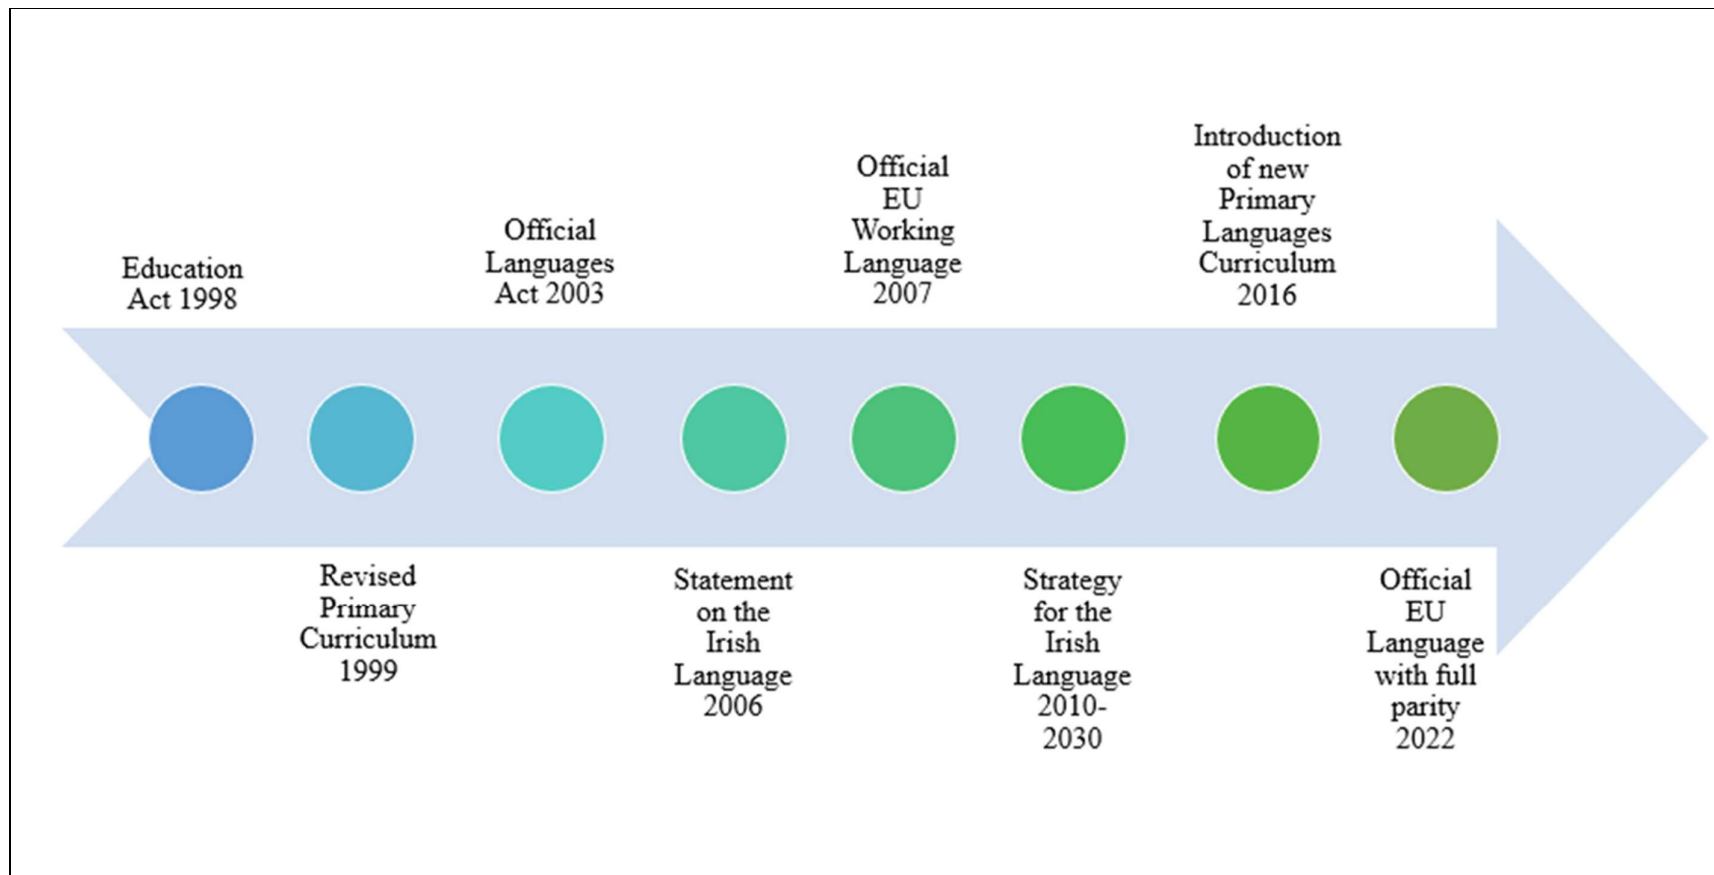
Education Act 1998

Revised Primary Curriculum 1999

Official Languages Act 2003

Statement on the Irish Language 2006

Official EU Working Language 2007

Strategy for the Irish Language 2010-2030

Introduction of new Primary Languages Curriculum 2016

Official EU Language with full parity 2022